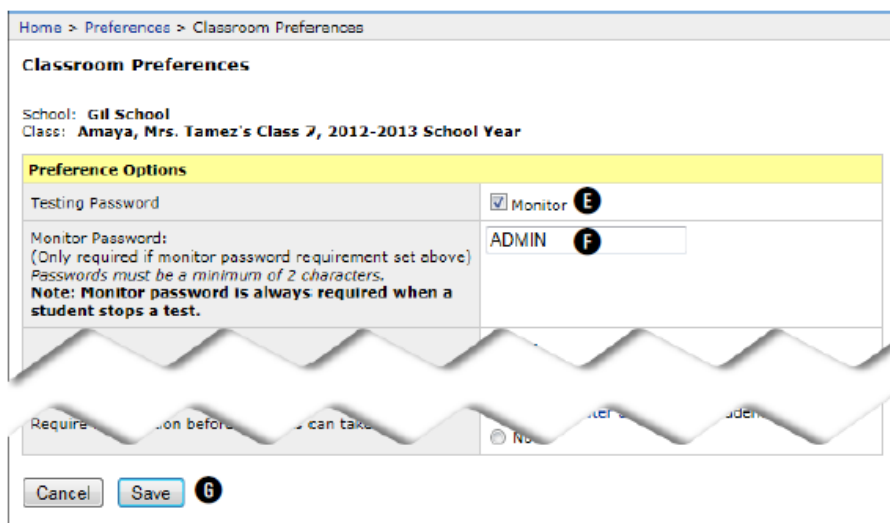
Home > Preferences > Classroom Preferences

Classroom Preferences

School: Gil School
Class: Amaya, Mrs. Tamez's Class 7, 2012-2013 School Year

| Preference Options | |
|---|---|
| Testing Password | Monitor E |
| Monitor Password: (Only required if monitor password requirement set above) *Passwords must be a minimum of 2 characters.* **Note: Monitor password is always required when a student stops a test.** | ADMIN F |
| | |
| Require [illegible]ion before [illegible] can take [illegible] | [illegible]ter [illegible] uden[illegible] No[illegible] |

Cancel Save G